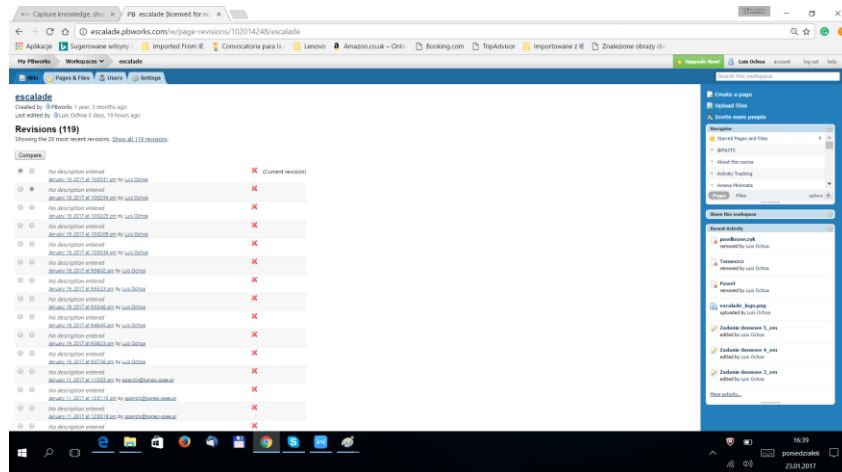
Capture knowledge, sha × | PB escalade [licensed for n × |

escalade.pbworks.com/w/page-revisions/102014248/escalade

Aplikacje | Sugerowane witryny | Imported From IE | Convocatoria para la | Lenovo | Amazon.co.uk – Onlin | Booking.com | TripAdvisor | Importowane z IE | Znalezione obrazy dla

My PBworks | Workspaces | escalade

Upgrade Now! | Luis Ochoa | account | log out | help

Wiki | Pages & Files | Users | Settings

Search this workspace

escalade

Created by PBworks 1 year, 3 months ago
Last edited by Luis Ochoa 3 days, 19 hours ago

Revisions (119)

Showing the 20 most recent revisions. Show all 119 revisions.

Compare

No description entered
January 19, 2017 at 10:03:31 pm by Luis Ochoa × (Current revision)

No description entered
January 19, 2017 at 10:02:54 pm by Luis Ochoa ×

No description entered
January 19, 2017 at 10:02:25 pm by Luis Ochoa ×

No description entered
January 19, 2017 at 10:02:09 pm by Luis Ochoa ×

No description entered
January 19, 2017 at 10:00:34 pm by Luis Ochoa ×

No description entered
January 19, 2017 at 9:58:02 pm by Luis Ochoa ×

No description entered
January 19, 2017 at 9:55:23 pm by Luis Ochoa ×

No description entered
January 19, 2017 at 9:53:46 pm by Luis Ochoa ×

No description entered
January 19, 2017 at 9:46:45 pm by Luis Ochoa ×

No description entered
January 19, 2017 at 9:38:23 pm by Luis Ochoa ×

No description entered
January 19, 2017 at 9:37:36 pm by Luis Ochoa ×

No description entered
January 11, 2017 at 1:15:03 pm by apendis@zones-zpee.pl ×

No description entered
January 11, 2017 at 12:51:16 pm by apendis@zones-zpee.pl ×

No description entered
January 11, 2017 at 12:50:19 pm by apendis@zones-zpee.pl ×

No description entered

Create a page
Upload files
Invite more people

Navigator

Starred Pages and Files
@PASTI
About the course
Activity Tracking
Ameesa Minimata

Pages | Files | options

Share this workspace

Recent Activity

pawlkrawczyk
removed by Luis Ochoa

Tomaszcz
removed by Luis Ochoa

Pawel
removed by Luis Ochoa

escalade_logo.png
uploaded by Luis Ochoa

Zadanie domowe 5_en
edited by Luis Ochoa

Zadanie domowe 6_en
edited by Luis Ochoa

Zadanie domowe 3_en
edited by Luis Ochoa

More activity...

16:39
poniedziałek
23.01.2017